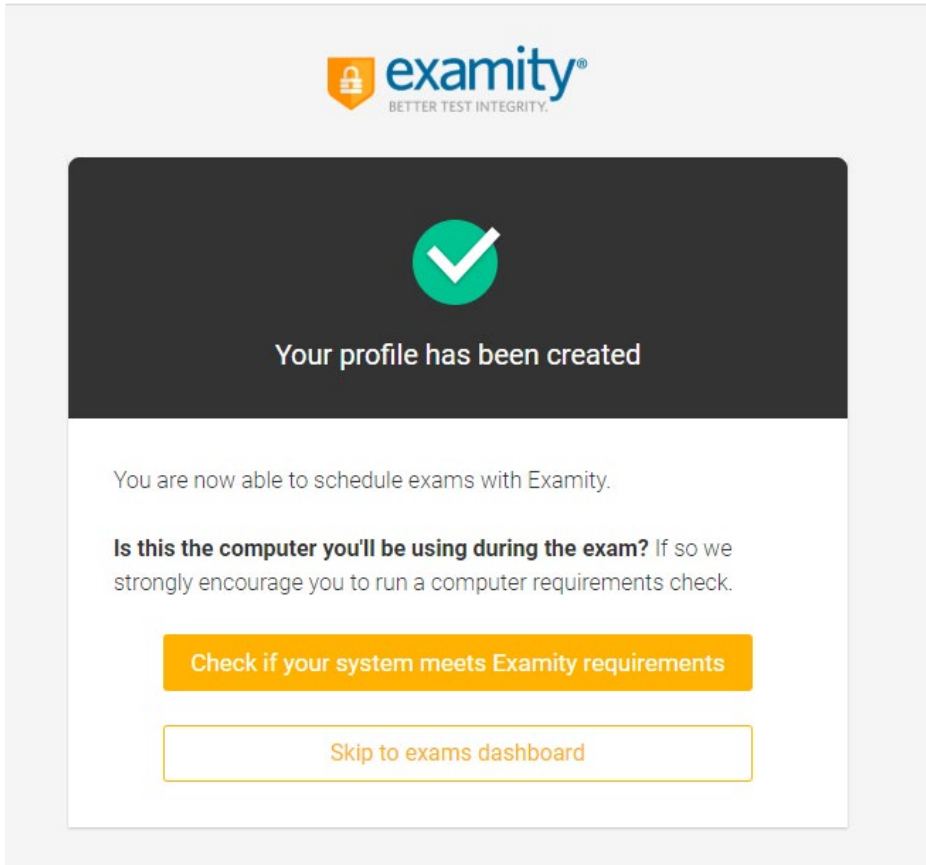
examity®
BETTER TEST INTEGRITY.

Your profile has been created

You are now able to schedule exams with Examity.

**Is this the computer you'll be using during the exam?** If so we strongly encourage you to run a computer requirements check.

Check if your system meets Examity requirements

Skip to exams dashboard